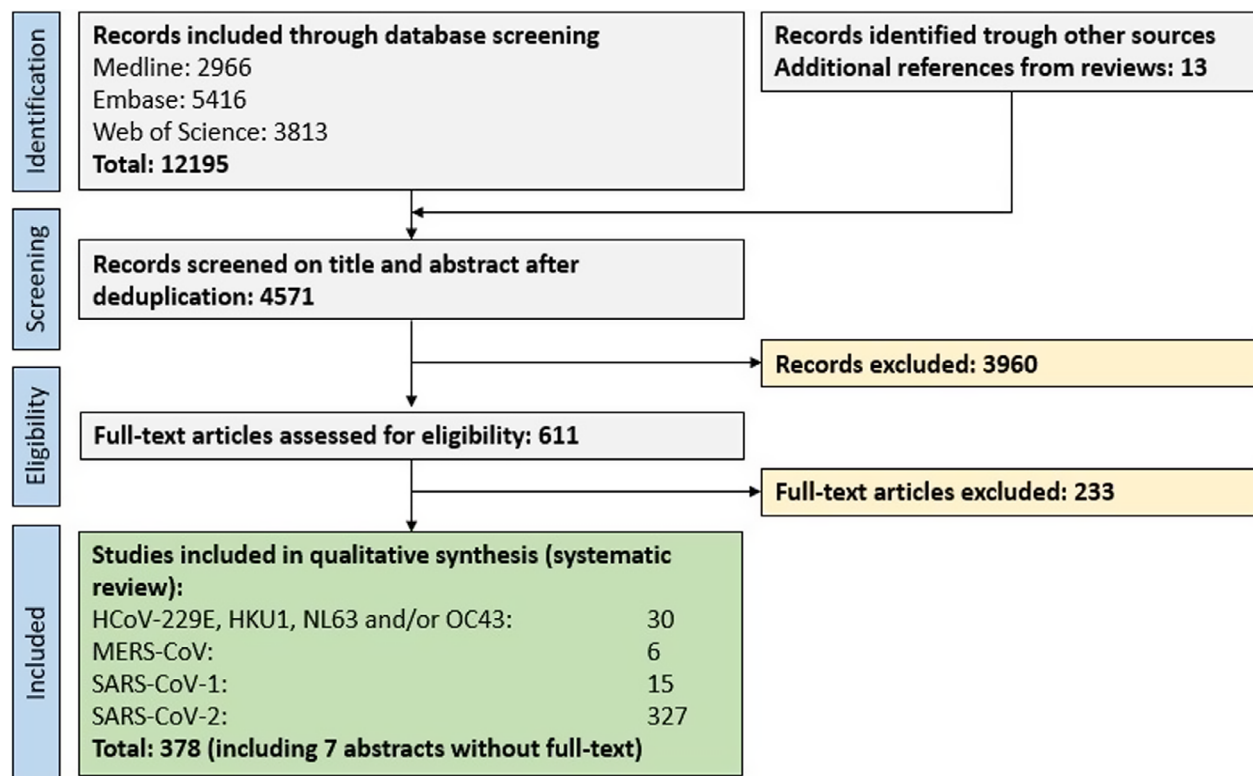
Identification

Records included through database screening
Medline: 2966
Embase: 5416
Web of Science: 3813
**Total: 12195**

Records identified trough other sources
Additional references from reviews: 13

Screening

Records screened on title and abstract after deduplication: 4571

Records excluded: 3960

Eligibility

Full-text articles assessed for eligibility: 611

Full-text articles excluded: 233

Included

Studies included in qualitative synthesis (systematic review):

| | |
|---|---|
| HCoV-229E, HKU1, NL63 and/or OC43: | 30 |
| MERS-CoV: | 6 |
| SARS-CoV-1: | 15 |
| SARS-CoV-2: | 327 |

**Total: 378 (including 7 abstracts without full-text)**